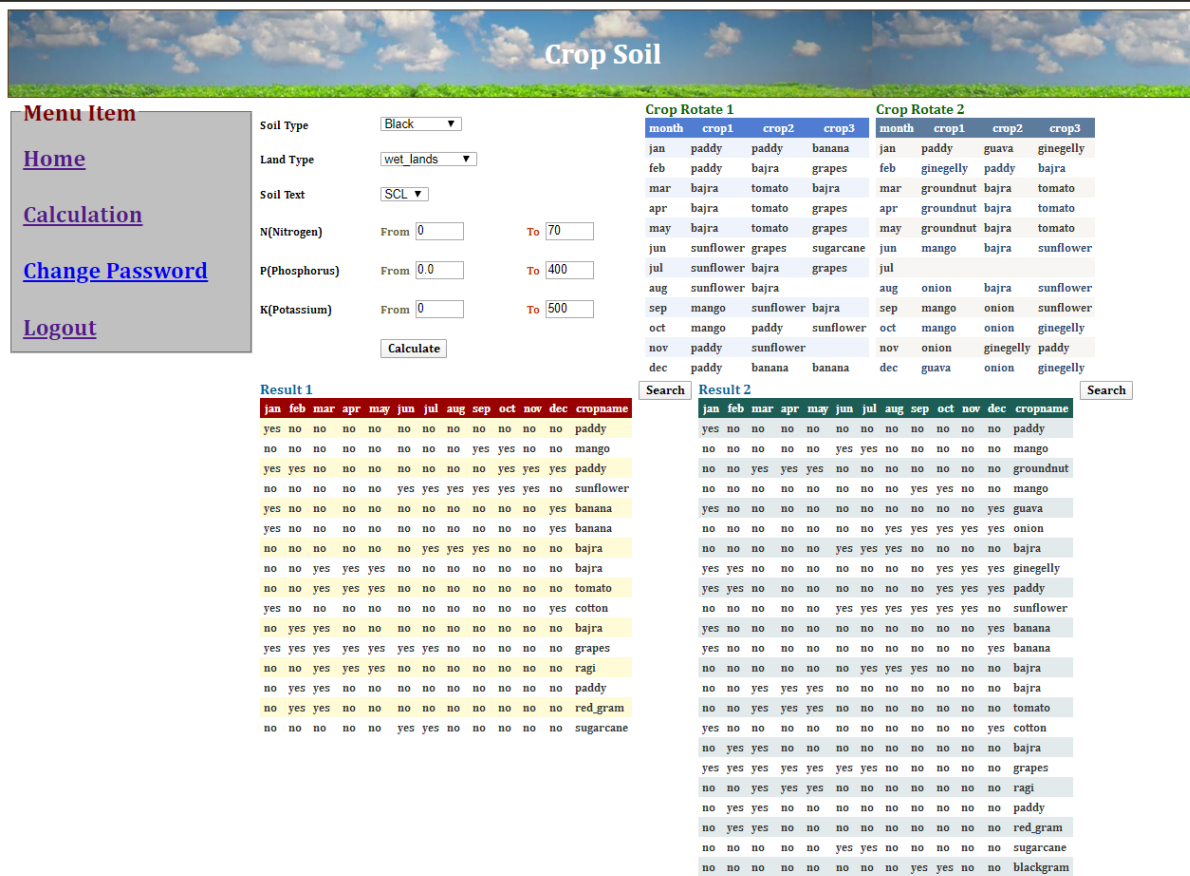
Crop Soil

Menu Item

Home

Calculation

Change Password

Logout

Soil Type Black
Land Type wet_lands
Soil Text SCL
N(Nitrogen) From 0 To 70
P(Phosphorus) From 0.0 To 400
K(Potassium) From 0 To 500
Calculate

Crop Rotate 1

| month | crop1 | crop2 | crop3 |
|---|---|---|---|
| jan | paddy | paddy | banana |
| feb | paddy | bajra | grapes |
| mar | bajra | tomato | bajra |
| apr | bajra | tomato | grapes |
| may | bajra | tomato | grapes |
| jun | sunflower | grapes | sugarcane |
| jul | sunflower | bajra | grapes |
| aug | sunflower | bajra | |
| sep | mango | sunflower | bajra |
| oct | mango | paddy | sunflower |
| nov | paddy | sunflower | |
| dec | paddy | banana | banana |

Crop Rotate 2

| month | crop1 | crop2 | crop3 |
|---|---|---|---|
| jan | paddy | guava | ginegelly |
| feb | ginegelly | paddy | bajra |
| mar | groundnut | bajra | tomato |
| apr | groundnut | bajra | tomato |
| may | groundnut | bajra | tomato |
| jun | mango | bajra | sunflower |
| jul | | | |
| aug | onion | bajra | sunflower |
| sep | mango | onion | sunflower |
| oct | mango | onion | ginegelly |
| nov | onion | ginegelly | paddy |
| dec | guava | onion | ginegelly |

Result 1 Search

| jan | feb | mar | apr | may | jun | jul | aug | sep | oct | nov | dec | cropname |
|---|---|---|---|---|---|---|---|---|---|---|---|---|
| yes | no | no | no | no | no | no | no | no | no | no | no | paddy |
| no | no | no | no | no | no | no | no | yes | yes | no | no | mango |
| yes | yes | no | no | no | no | no | no | no | no | yes | yes | paddy |
| no | no | no | no | no | yes | yes | yes | yes | yes | yes | no | sunflower |
| yes | no | no | no | no | no | no | no | no | no | no | yes | banana |
| yes | no | no | no | no | no | no | no | no | no | no | yes | banana |
| no | no | no | no | no | no | yes | yes | yes | no | no | no | bajra |
| no | no | yes | yes | yes | no | no | no | no | no | no | no | bajra |
| no | no | yes | yes | yes | no | no | no | no | no | no | no | tomato |
| yes | no | no | no | no | no | no | no | no | no | no | yes | cotton |
| no | yes | yes | no | no | no | no | no | no | no | no | no | bajra |
| yes | yes | yes | yes | yes | yes | yes | no | no | no | no | no | grapes |
| no | no | yes | yes | no | no | no | no | no | no | no | no | ragi |
| no | yes | yes | no | no | no | no | no | no | no | no | no | paddy |
| no | yes | yes | no | no | no | no | no | no | no | no | no | red_gram |
| no | no | no | no | no | yes | yes | no | no | no | no | no | sugarcane |

Result 2 Search

| jan | feb | mar | apr | may | jun | jul | aug | sep | oct | nov | dec | cropname |
|---|---|---|---|---|---|---|---|---|---|---|---|---|
| yes | no | no | no | no | no | no | no | no | no | no | no | paddy |
| no | no | no | no | no | yes | yes | no | no | no | no | no | mango |
| no | no | yes | yes | yes | no | no | no | no | no | no | no | groundnut |
| no | no | no | no | no | no | no | no | yes | yes | no | no | mango |
| yes | no | no | no | no | no | no | no | no | no | no | yes | guava |
| no | no | no | no | no | no | no | yes | yes | yes | yes | yes | onion |
| no | no | no | no | no | yes | yes | yes | no | no | no | no | bajra |
| yes | yes | no | no | no | no | no | no | no | yes | yes | yes | ginegelly |
| yes | yes | no | no | no | no | no | no | no | yes | yes | yes | paddy |
| no | no | no | no | no | yes | yes | yes | yes | yes | no | no | sunflower |
| yes | no | no | no | no | no | no | no | no | no | no | yes | banana |
| yes | no | no | no | no | no | no | no | no | no | no | yes | banana |
| no | no | no | no | no | yes | yes | yes | no | no | no | no | bajra |
| no | no | yes | yes | yes | no | no | no | no | no | no | no | bajra |
| no | no | yes | yes | yes | no | no | no | no | no | no | no | tomato |
| yes | no | no | no | no | no | no | no | no | no | no | yes | cotton |
| no | yes | yes | no | no | no | no | no | no | no | no | no | bajra |
| yes | yes | yes | yes | yes | yes | yes | no | no | no | no | no | grapes |
| no | no | yes | yes | no | no | no | no | no | no | no | no | ragi |
| no | yes | yes | no | no | no | no | no | no | no | no | no | paddy |
| no | yes | yes | no | no | no | no | no | no | no | no | no | red_gram |
| no | no | no | no | no | yes | yes | no | no | no | no | no | sugarcane |
| no | no | no | no | no | no | no | no | yes | yes | no | no | blackgram |